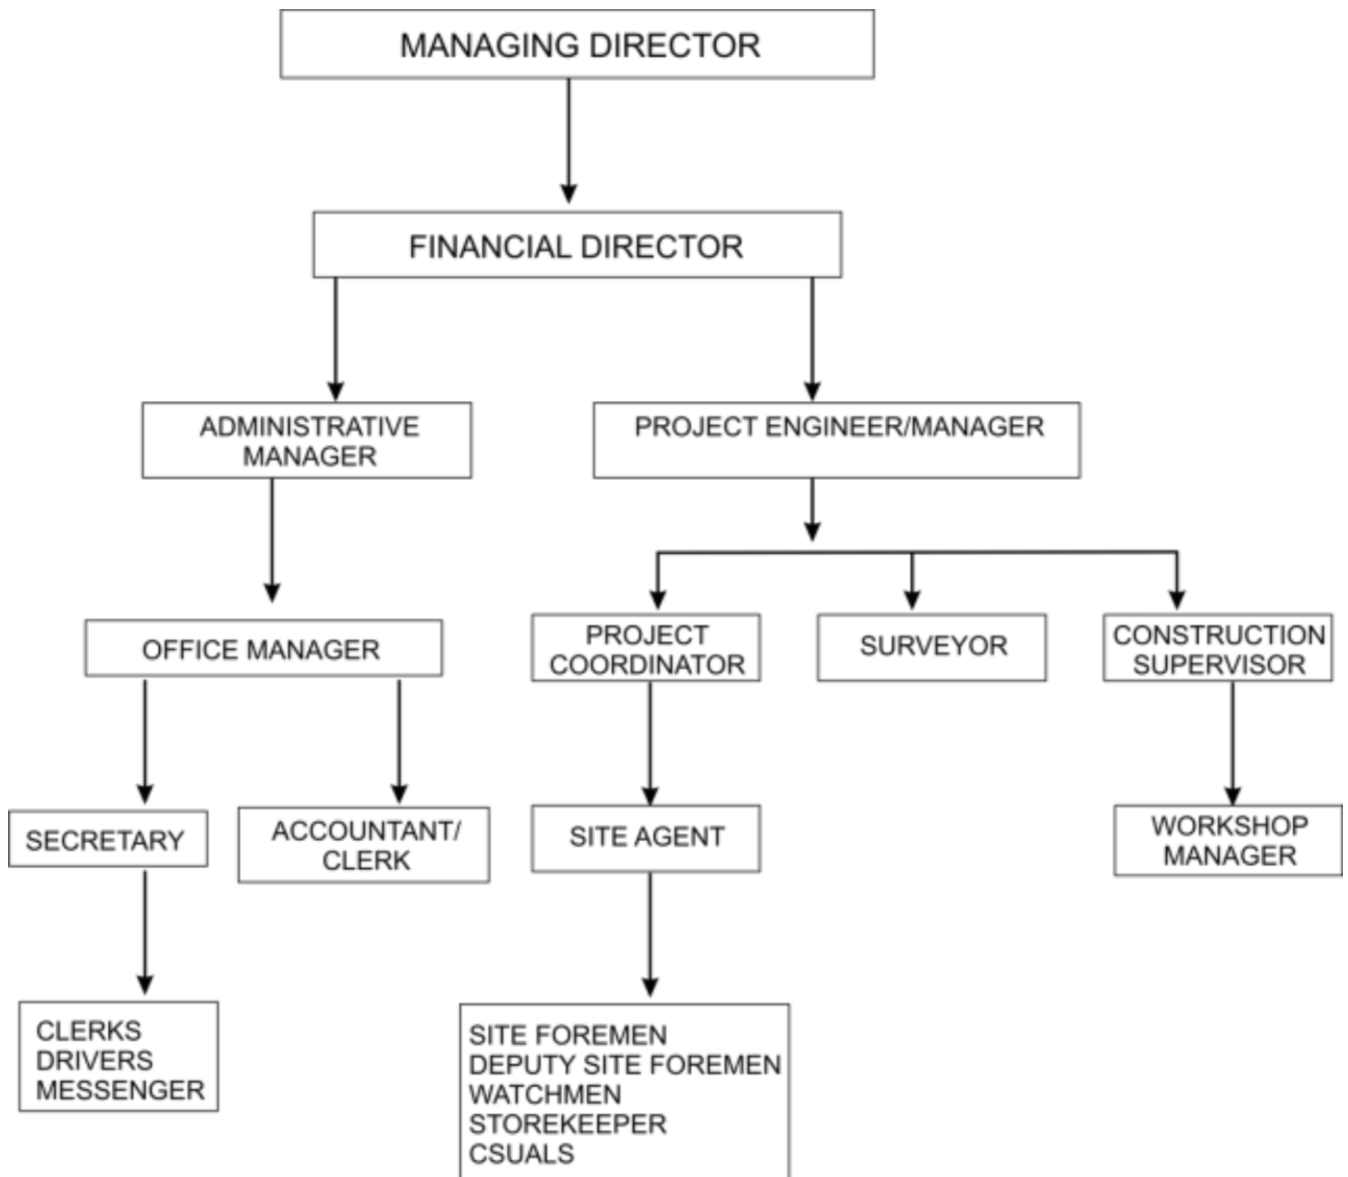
MANAGING DIRECTOR

FINANCIAL DIRECTOR

ADMINISTRATIVE MANAGER

PROJECT ENGINEER/MANAGER

OFFICE MANAGER

PROJECT COORDINATOR

SURVEYOR

CONSTRUCTION SUPERVISOR

SECRETARY

ACCOUNTANT/ CLERK

SITE AGENT

WORKSHOP MANAGER

CLERKS
DRIVERS
MESSENGER

SITE FOREMEN
DEPUTY SITE FOREMEN
WATCHMEN
STOREKEEPER
CSUALS